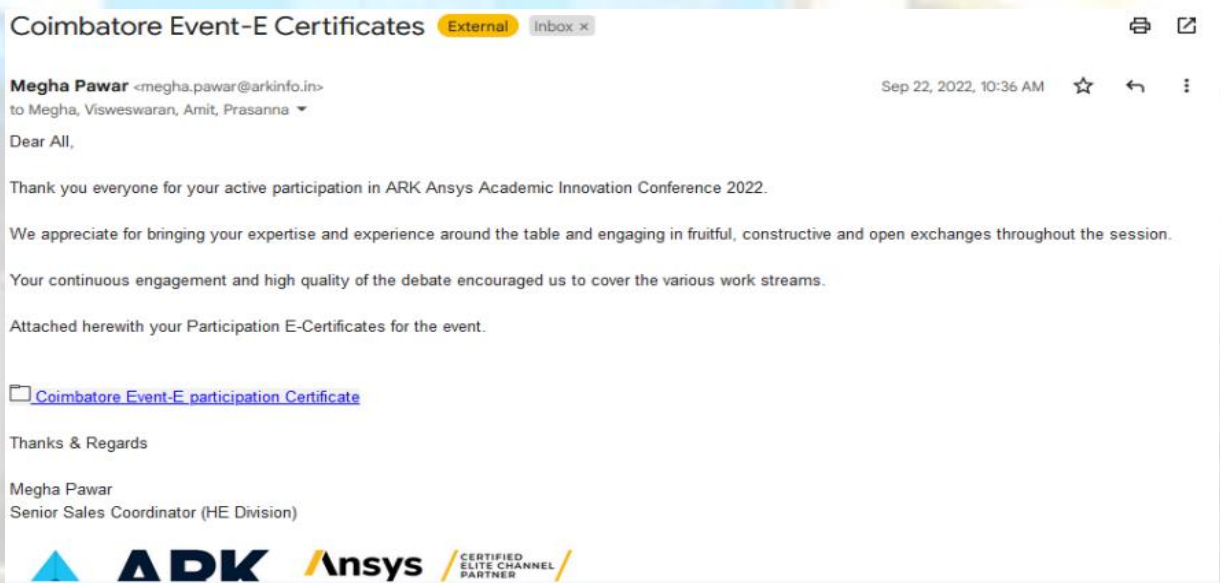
Coimbatore Event-E Certificates External Inbox ×

Megha Pawar <megha.pawar@arkinfo.in>
to Megha, Visweswaran, Amit, Prasanna

Sep 22, 2022, 10:36 AM

Dear All,

Thank you everyone for your active participation in ARK Ansys Academic Innovation Conference 2022.

We appreciate for bringing your expertise and experience around the table and engaging in fruitful, constructive and open exchanges throughout the session.

Your continuous engagement and high quality of the debate encouraged us to cover the various work streams.

Attached herewith your Participation E-Certificates for the event.

Coimbatore Event-E participation Certificate

Thanks & Regards

Megha Pawar
Senior Sales Coordinator (HE Division)

ARK Ansys CERTIFIED ELITE CHANNEL PARTNER